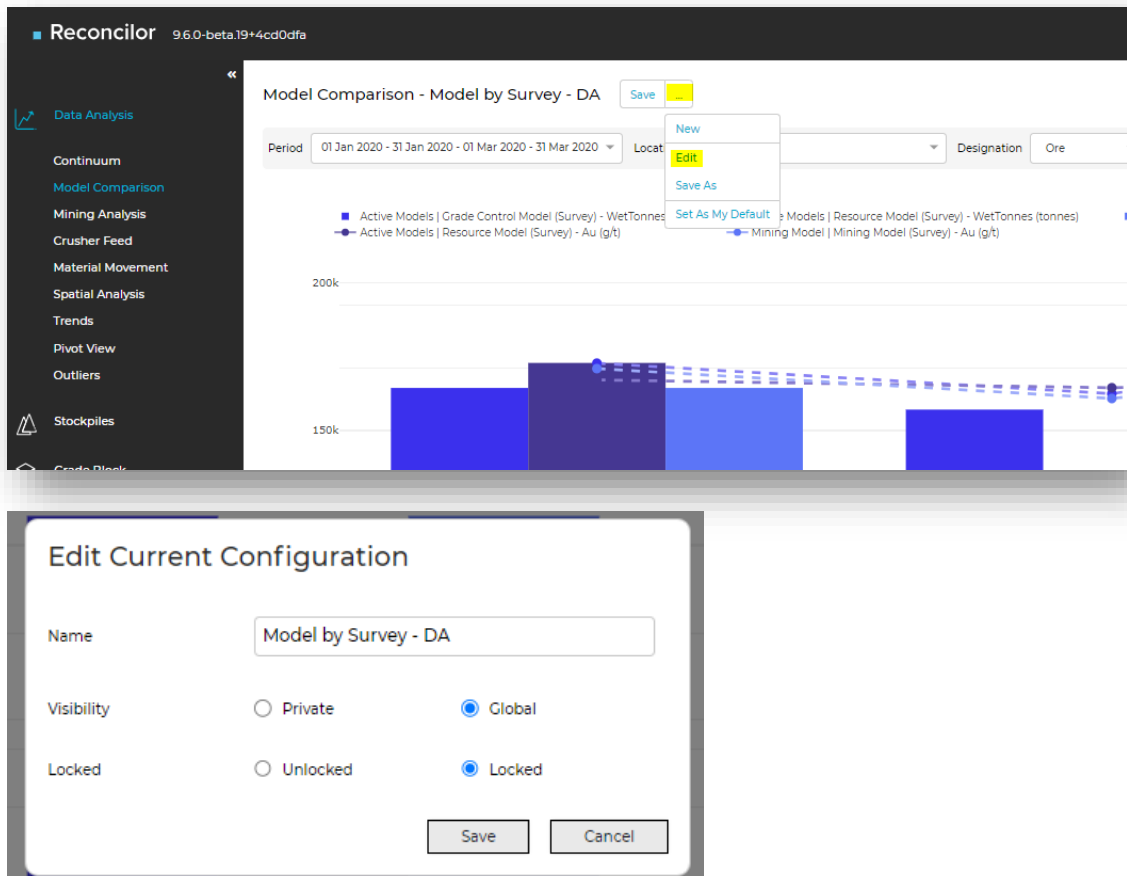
Reconcilor 9.6.0-beta.19+4cd0dfa

«

Data Analysis

Continuum

Model Comparison

Mining Analysis

Crusher Feed

Material Movement

Spatial Analysis

Trends

Pivot View

Outliers

Stockpiles

Grade Block

Model Comparison - Model by Survey - DA

Save

...

New

Edit

Save As

Set As My Default

Period 01 Jan 2020 - 31 Jan 2020 - 01 Mar 2020 - 31 Mar 2020

Locat

Designation Ore

Active Models | Grade Control Model (Survey) - WetTonnes

Models | Resource Model (Survey) - WetTonnes (tonnes)

Active Models | Resource Model (Survey) - Au (g/t)

Mining Model | Mining Model (Survey) - Au (g/t)

200k

150k

Edit Current Configuration

Name Model by Survey - DA

Visibility Private Global

Locked Unlocked Locked

Save Cancel